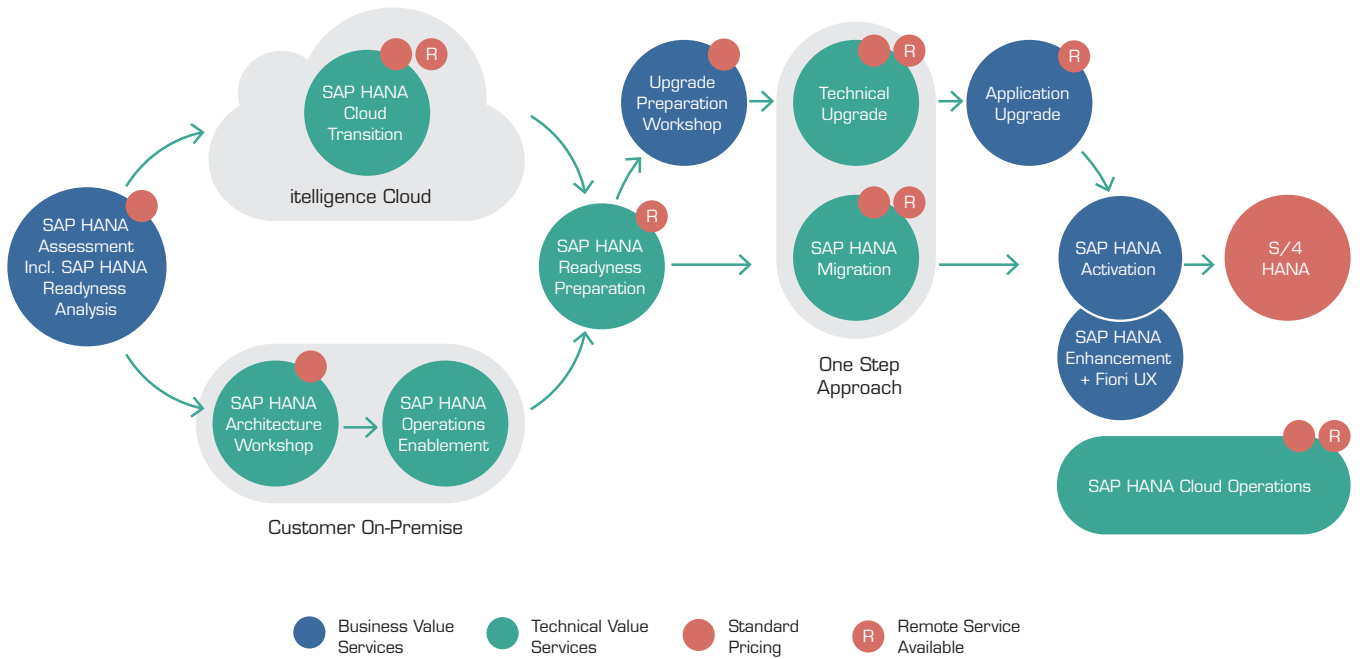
R
SAP HANA Cloud Transition

itelligence Cloud

SAP HANA Assessment Incl. SAP HANA Readyness Analysis

SAP HANA Architecture Workshop

SAP HANA Operations Enablement

Customer On-Premise

R
SAP HANA Readyness Preparation

Upgrade Preparation Workshop

R
Technical Upgrade

R
SAP HANA Migration

One Step Approach

R
Application Upgrade

SAP HANA Activation

SAP HANA Enhancement + Fiori UX

S/4 HANA

R
SAP HANA Cloud Operations

Business Value Services

Technical Value Services

Standard Pricing

R
Remote Service Available